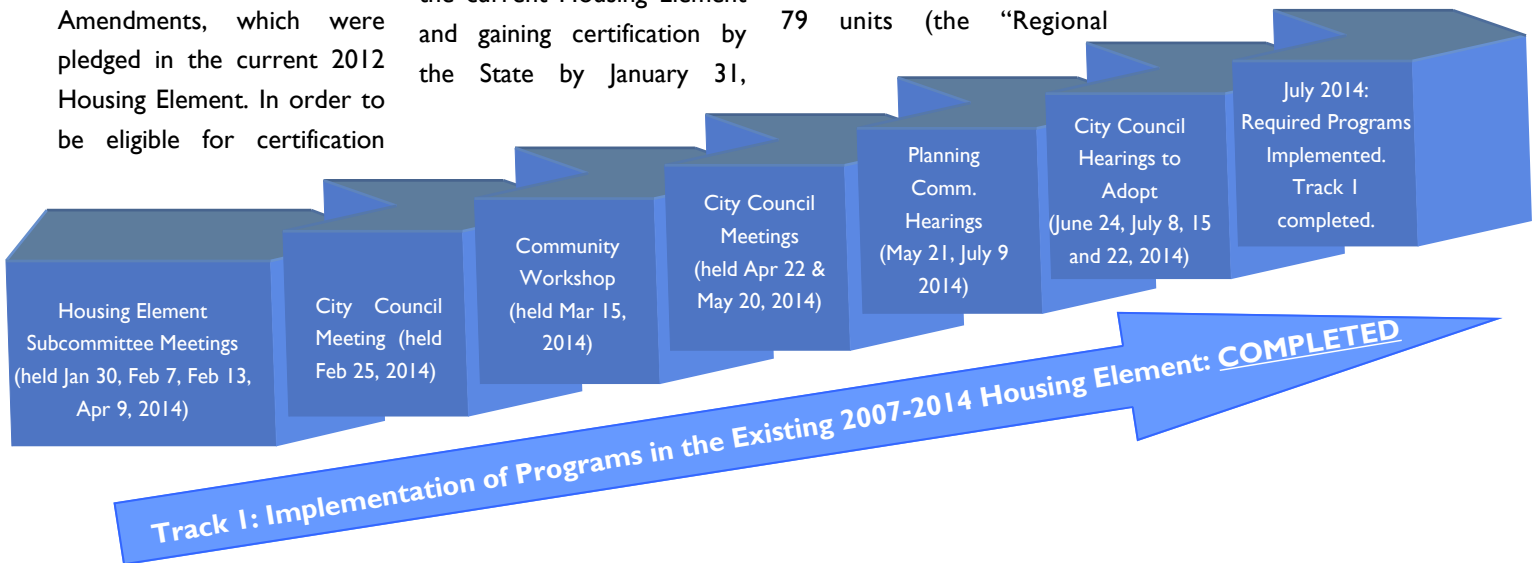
Amendments, which were pledged in the current 2012 Housing Element. In order to be eligible for certification

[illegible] and gaining certification by the State by January 31,

79 units (the "Regional

Housing Element Subcommittee Meetings (held Jan 30, Feb 7, Feb 13, Apr 9, 2014)

City Council Meeting (held Feb 25, 2014)

Community Workshop (held Mar 15, 2014)

City Council Meetings (held Apr 22 & May 20, 2014)

Planning Comm. Hearings (May 21, July 9 2014)

City Council Hearings to Adopt (June 24, July 8, 15 and 22, 2014)

July 2014: Required Programs Implemented. Track 1 completed.

Track 1: Implementation of Programs in the Existing 2007-2014 Housing Element: COMPLETED